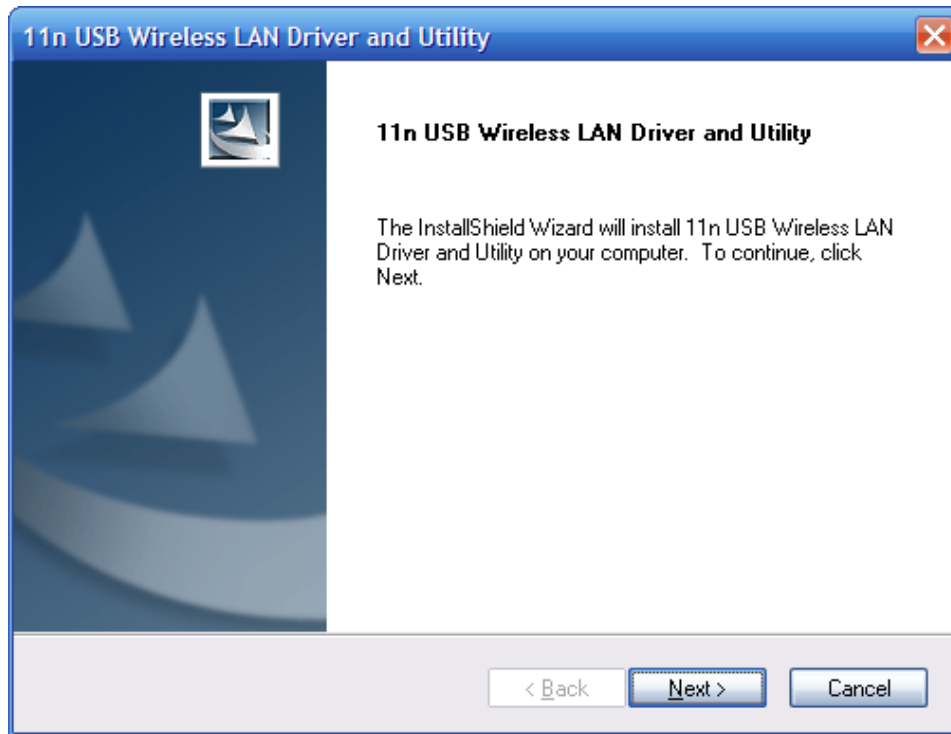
11n USB Wireless LAN Driver and Utility

11n USB Wireless LAN Driver and Utility

The InstallShield Wizard will install 11n USB Wireless LAN Driver and Utility on your computer. To continue, click Next.

< Back
Next >
Cancel